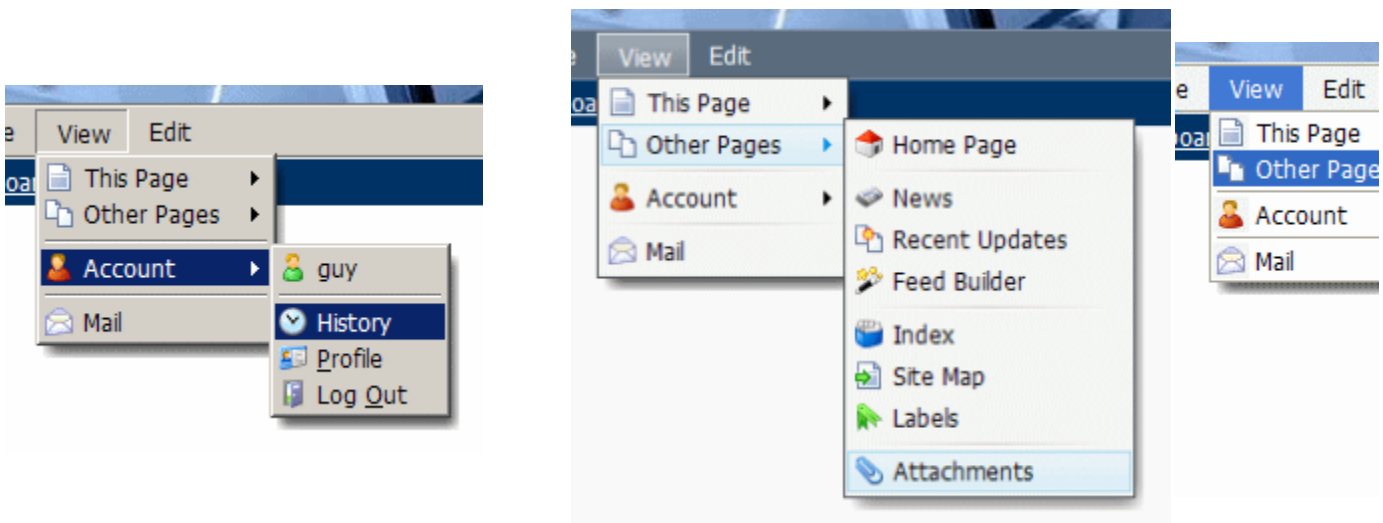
e View Edit
oa
This Page
Other Pages
Account
Mail
guy
History
Profile
Log Out

e View Edit
oa
This Page
Other Pages
Account
Mail
Home Page
News
Recent Updates
Feed Builder
Index
Site Map
Labels
Attachments

e View Edit
oa
This Page
Other Page
Account
Mail